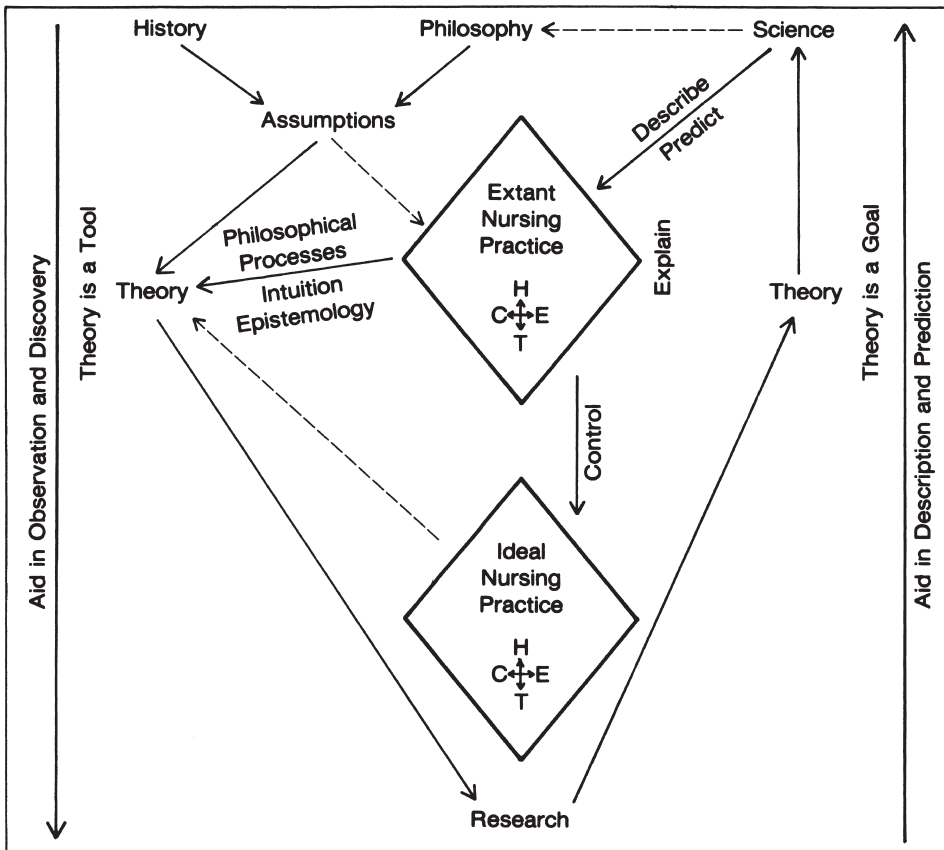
History

Philosophy

Science

Assumptions

Describe

Predict

Extant Nursing Practice

H
C E
T

Philosophical Processes

Intuition Epistemology

Theory

Explain

Theory

Aid in Observation and Discovery

Theory is a Tool

Theory is a Goal

Aid in Description and Prediction

Control

Ideal Nursing Practice

H
C E
T

Research